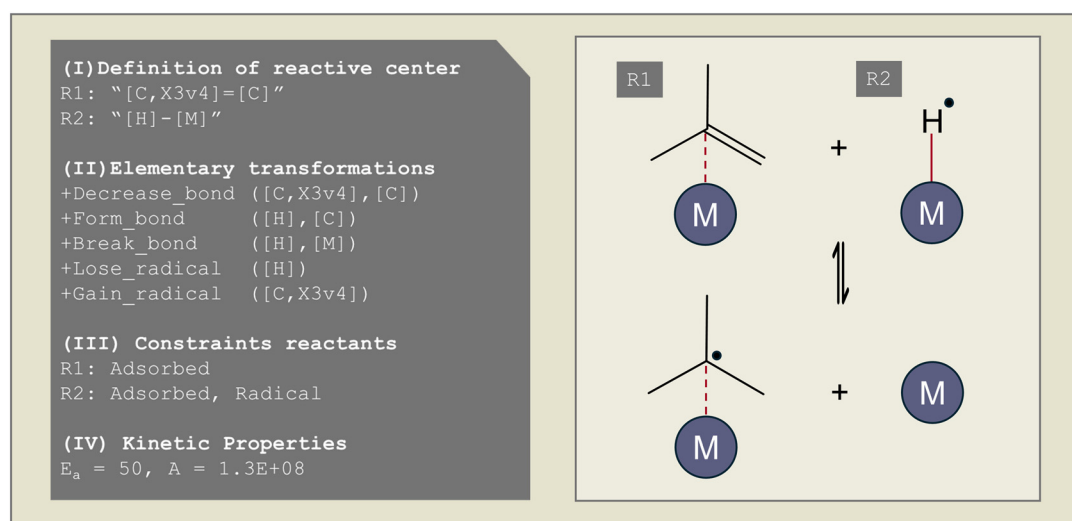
(I)Definition of reactive center
R1: "[C,X3v4]=[C]"
R2: "[H]-[M]"

(II)Elementary transformations
+Decrease_bond ([C,X3v4],[C])
+Form_bond ([H],[C])
+Break_bond ([H],[M])
+Lose_radical ([H])
+Gain_radical ([C,X3v4])

(III) Constraints reactants
R1: Adsorbed
R2: Adsorbed, Radical

(IV) Kinetic Properties
$E_a$ = 50, A = 1.3E+08

R1
R2
+
H
M
M
+
M
M